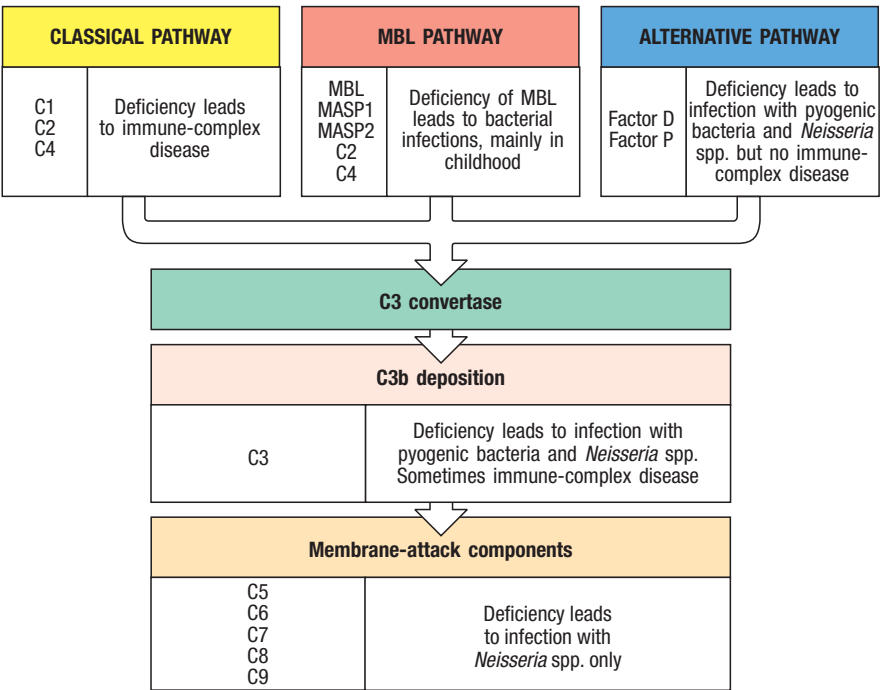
CLASSICAL PATHWAY

C1
C2
C4

Deficiency leads to immune-complex disease

MBL PATHWAY

MBL
MASP1
MASP2
C2
C4

Deficiency of MBL leads to bacterial infections, mainly in childhood

ALTERNATIVE PATHWAY

Factor D
Factor P

Deficiency leads to infection with pyogenic bacteria and *Neisseria* spp. but no immune-complex disease

C3 convertase

C3b deposition

C3

Deficiency leads to infection with pyogenic bacteria and *Neisseria* spp. Sometimes immune-complex disease

Membrane-attack components

C5
C6
C7
C8
C9

Deficiency leads to infection with *Neisseria* spp. only